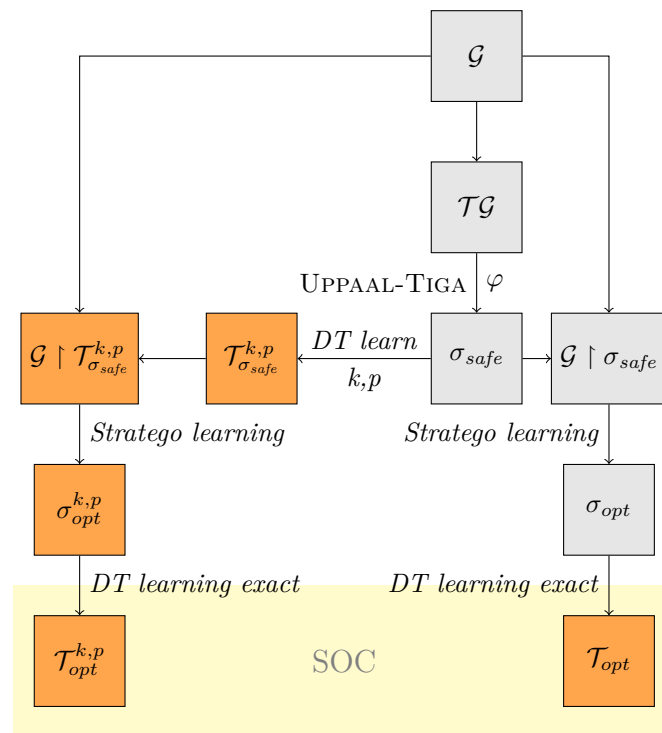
$\mathcal{G}$

$\mathcal{TG}$

Uppaal-Tiga $\varphi$

$\mathcal{G} \upharpoonright \mathcal{T}^{k,p}_{\sigma_{safe}}$

$\mathcal{T}^{k,p}_{\sigma_{safe}}$

*DT learn*

*k,p*

$\sigma_{safe}$

$\mathcal{G} \upharpoonright \sigma_{safe}$

*Stratego learning*

*Stratego learning*

$\sigma^{k,p}_{opt}$

$\sigma_{opt}$

*DT learning exact*

*DT learning exact*

$\mathcal{T}^{k,p}_{opt}$

SOC

$\mathcal{T}_{opt}$